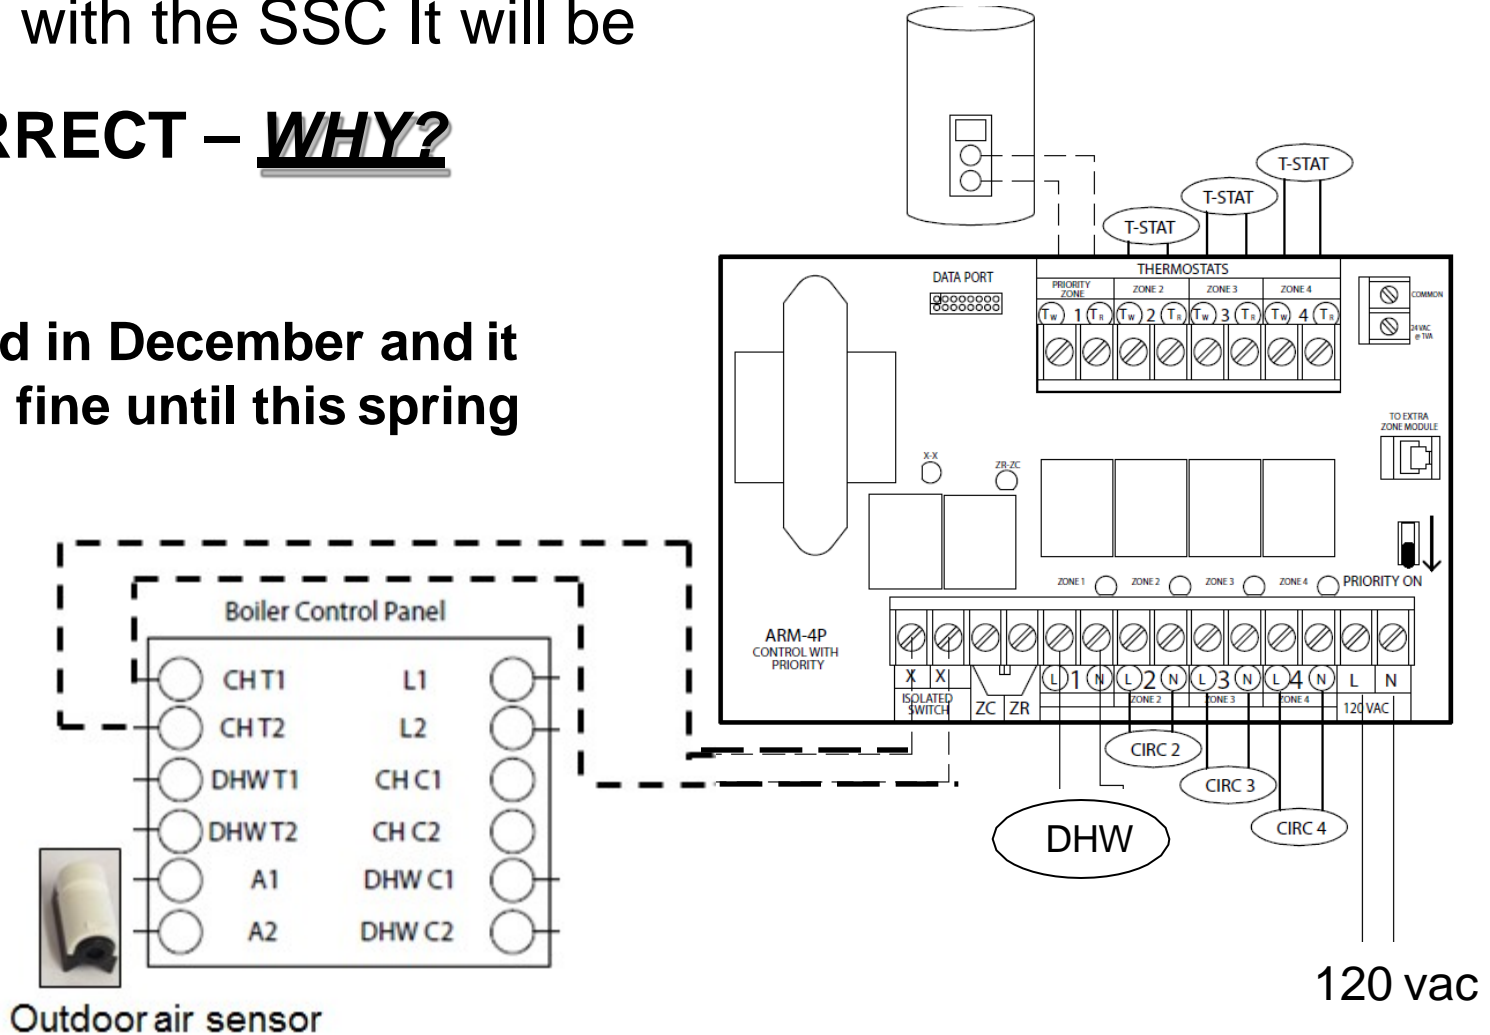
with the SSC It will be

RRECT – WHY?

d in December and it fine until this spring

Boiler Control Panel

CH T1
CH T2
DHW T1
DHW T2
A1
A2

L1
L2
CH C1
CH C2
DHW C1
DHW C2

Outdoor air sensor

T-STAT
T-STAT
T-STAT

DATA PORT

THERMOSTATS
PRIORITY ZONE
ZONE 2
ZONE 3
ZONE 4
$T_W$ 1 $T_R$ $T_W$ 2 $T_R$ $T_W$ 3 $T_R$ $T_W$ 4 $T_R$

COMMON
24VAC @ TVA

TO EXTRA ZONE MODULE

X-X
ZR-ZC

ZONE 1 ZONE 2 ZONE 3 ZONE 4 PRIORITY ON

ARM-4P
CONTROL WITH PRIORITY

X X
ISOLATED SWITCH
ZC ZR
L 1 N L 2 N L 3 N L 4 N L N
ZONE 2 ZONE 3 ZONE 4 120 VAC

CIRC 2
CIRC 3
CIRC 4
DHW

120 vac